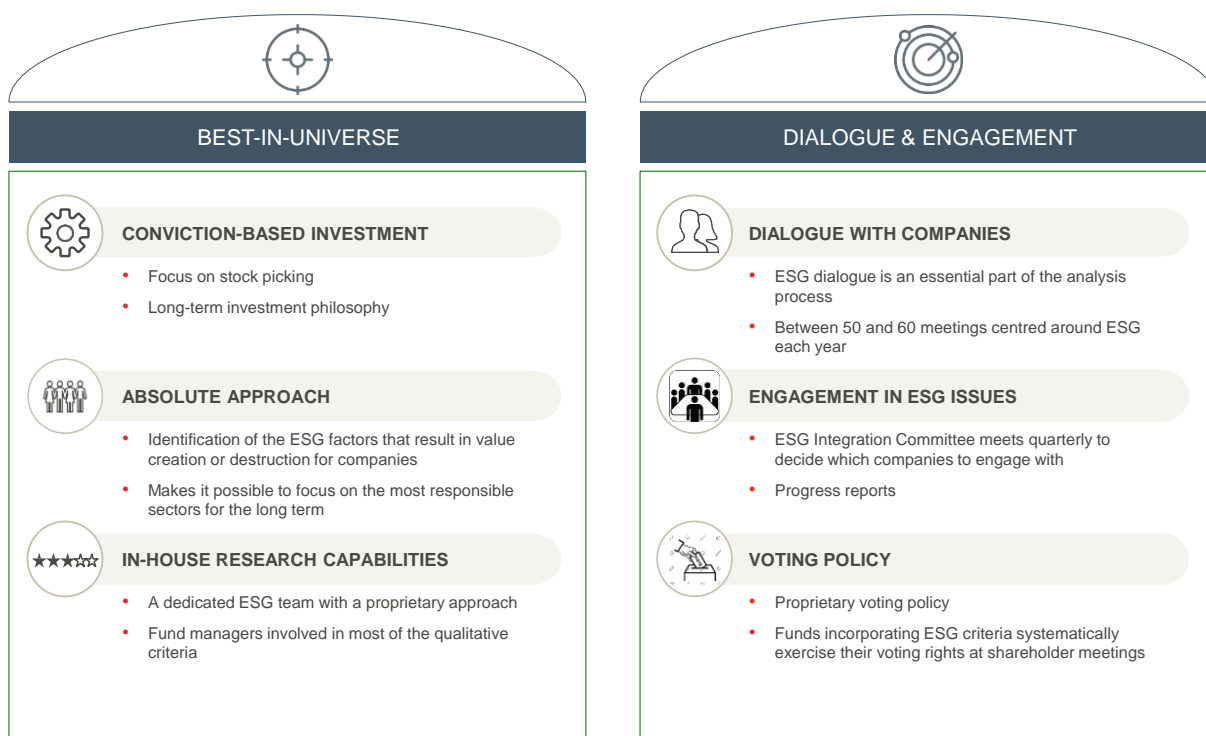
BEST-IN-UNIVERSE

CONVICTION-BASED INVESTMENT

• Focus on stock picking
• Long-term investment philosophy

ABSOLUTE APPROACH

• Identification of the ESG factors that result in value creation or destruction for companies
• Makes it possible to focus on the most responsible sectors for the long term

IN-HOUSE RESEARCH CAPABILITIES

• A dedicated ESG team with a proprietary approach
• Fund managers involved in most of the qualitative criteria

DIALOGUE & ENGAGEMENT

DIALOGUE WITH COMPANIES

• ESG dialogue is an essential part of the analysis process
• Between 50 and 60 meetings centred around ESG each year

ENGAGEMENT IN ESG ISSUES

• ESG Integration Committee meets quarterly to decide which companies to engage with
• Progress reports

VOTING POLICY

• Proprietary voting policy
• Funds incorporating ESG criteria systematically exercise their voting rights at shareholder meetings